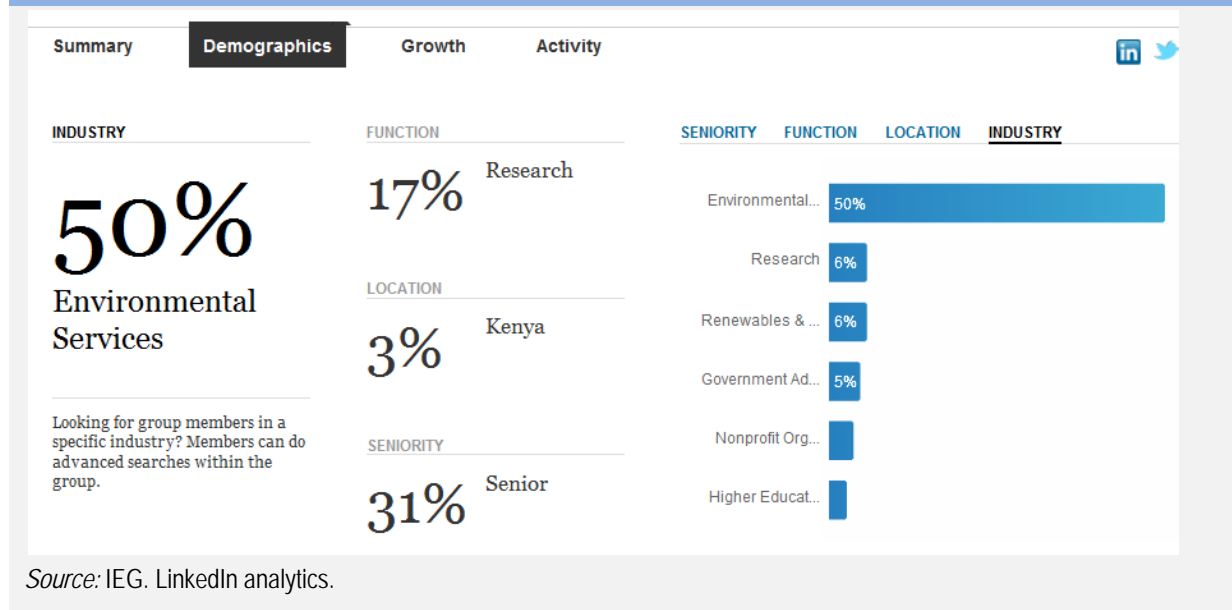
Summary Demographics Growth Activity

INDUSTRY

50%

Environmental Services

Looking for group members in a specific industry? Members can do advanced searches within the group.

FUNCTION

17% Research

LOCATION

3% Kenya

SENIORITY

31% Senior

SENIORITY FUNCTION LOCATION INDUSTRY

Environmental... 50%

Research 6%

Renewables & ... 6%

Government Ad... 5%

Nonprofit Org...

Higher Educat...

Source: IEG. LinkedIn analytics.